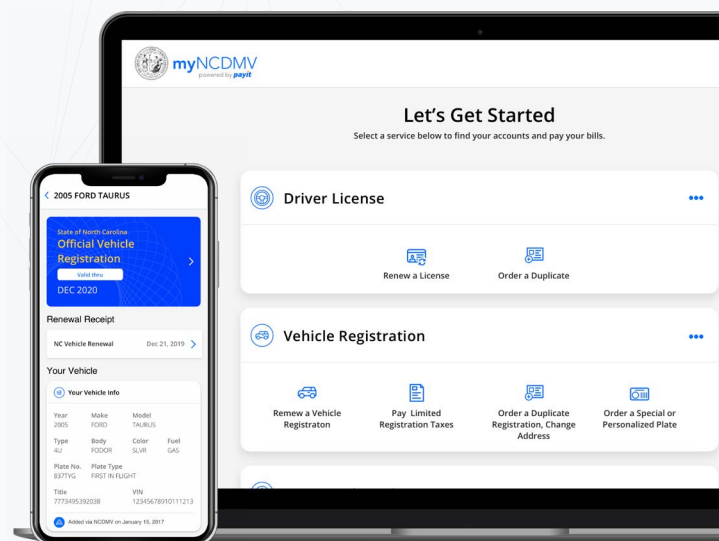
myNCDMV
powered by payit

Let's Get Started
Select a service below to find your accounts and pay your bills.

Driver License

Renew a License
Order a Duplicate

Vehicle Registration

Remew a Vehicle Registraton
Pay Limited Registration Taxes
Order a Duplicate Registration, Change Address
Order a Special or Personalized Plate

< 2005 FORD TAURUS

State of North Carolina
Official Vehicle Registration
Valid thru
DEC 2020

Renewal Receipt

NC Vehicle Renewal
Dec 21, 2019

Your Vehicle

Your Vehicle Info

| Year | Make | Model | |
|---|---|---|---|
| 2005 | FORD | TAURUS | |
| Type | Body | Color | Fuel |
| 4U | 4DOOR | SLVR | GAS |
| Plate No. | Plate Type | | |
| 837TYG | FIRST IN FLIGHT | | |
| Title | | VIN | |
| 7773495392038 | | 12345678910111213 | |

Added via NCDMV on January 10, 2017